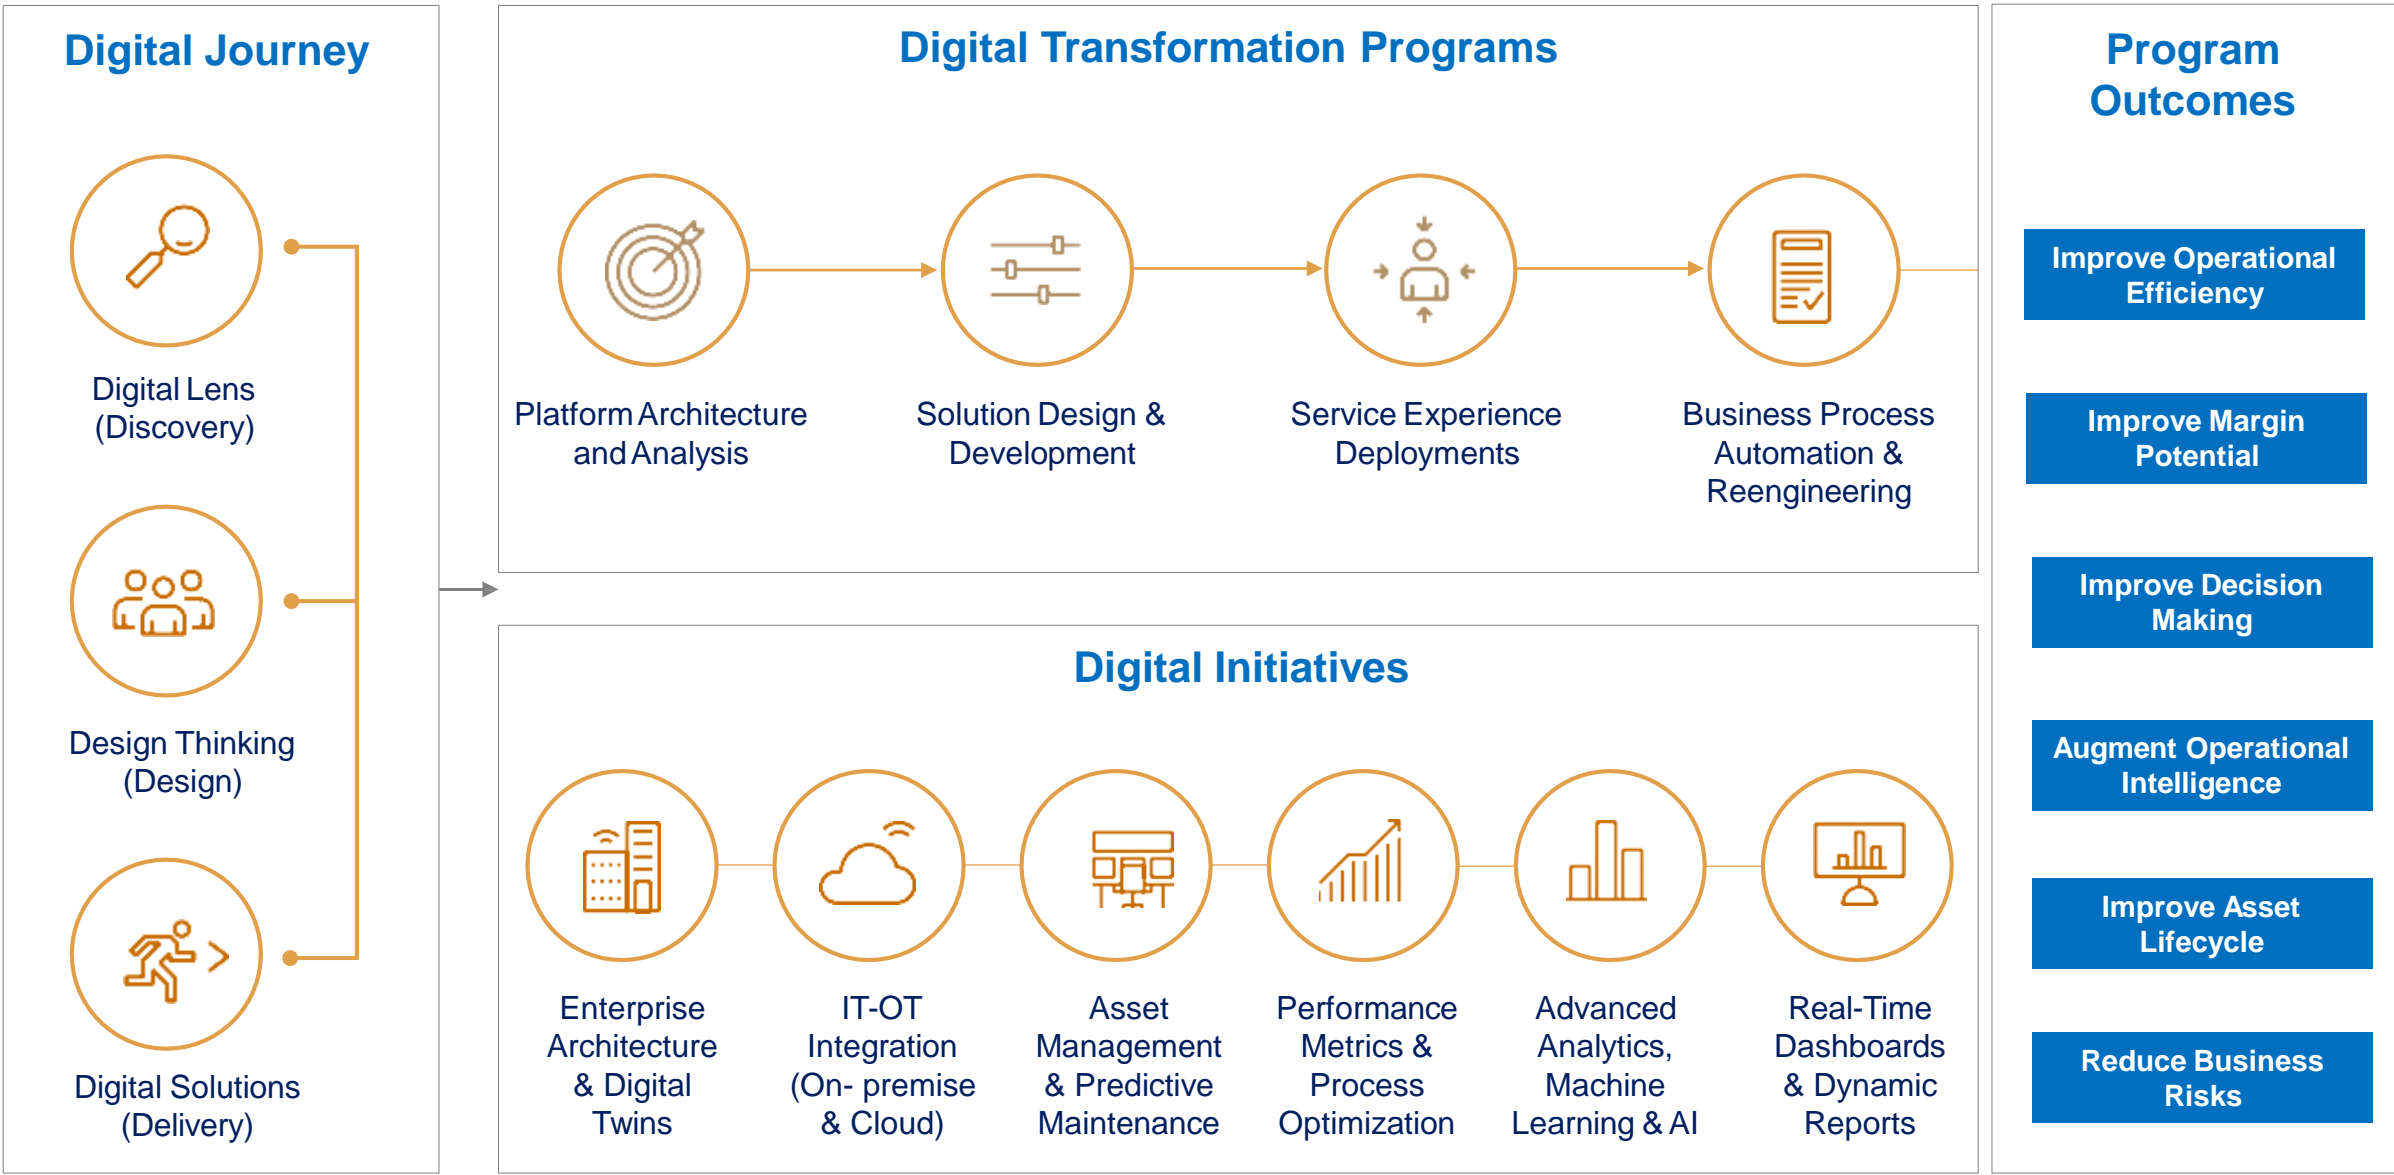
Digital Journey

Digital Lens (Discovery)

Design Thinking (Design)

Digital Solutions (Delivery)

Digital Transformation Programs

Platform Architecture and Analysis

Solution Design & Development

Service Experience Deployments

Business Process Automation & Reengineering

Digital Initiatives

Enterprise Architecture & Digital Twins

IT-OT Integration (On- premise & Cloud)

Asset Management & Predictive Maintenance

Performance Metrics & Process Optimization

Advanced Analytics, Machine Learning & AI

Real-Time Dashboards & Dynamic Reports

Program Outcomes

Improve Operational Efficiency

Improve Margin Potential

Improve Decision Making

Augment Operational Intelligence

Improve Asset Lifecycle

Reduce Business Risks